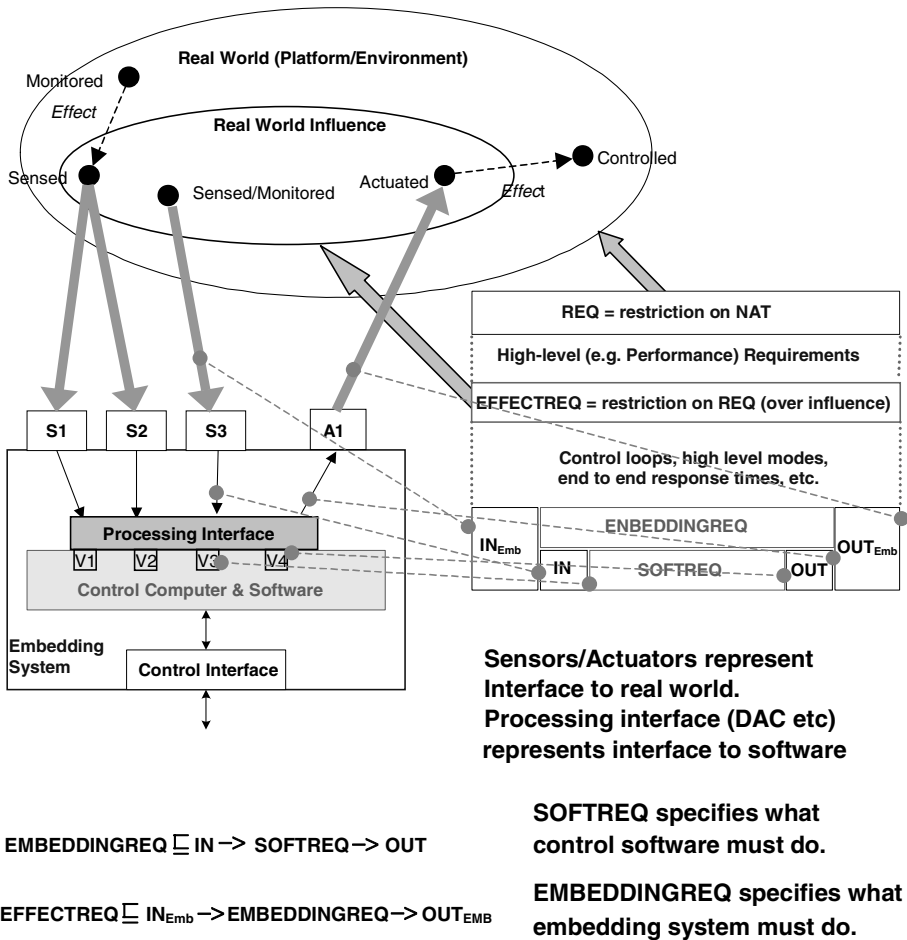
Real World (Platform/Environment)

Monitored

Effect

Real World Influence

Sensed

Sensed/Monitored

Actuated

Controlled

Effect

REQ = restriction on NAT

High-level (e.g. Performance) Requirements

EFFECTREQ = restriction on REQ (over influence)

Control loops, high level modes, end to end response times, etc.

S1

S2

S3

A1

Processing Interface

V1

V2

V3

V4

Control Computer & Software

$IN_{Emb}$

ENBEDDINGREQ

$OUT_{Emb}$

IN

SOFTREQ

OUT

Embedding System

Control Interface

Sensors/Actuators represent Interface to real world.
Processing interface (DAC etc) represents interface to software

$EMBEDDINGREQ \sqsubseteq IN \rightarrow SOFTREQ \rightarrow OUT$

SOFTREQ specifies what control software must do.

$EFFECTREQ \sqsubseteq IN_{Emb} \rightarrow EMBEDDINGREQ \rightarrow OUT_{EMB}$

EMBEDDINGREQ specifies what embedding system must do.